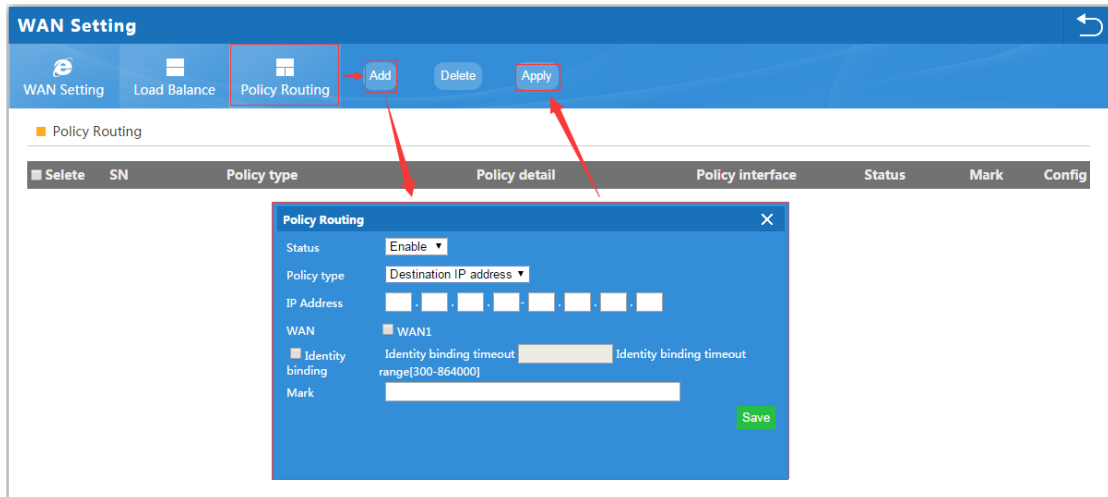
WAN Setting

WAN Setting Load Balance Policy Routing Add Delete Apply

Policy Routing

| Selete | SN | Policy type | Policy detail | Policy interface | Status | Mark | Config |
|---|---|---|---|---|---|---|---|

Policy Routing ×

Status Enable

Policy type Destination IP address

IP Address . . . - . . .

WAN WAN1

Identity binding Identity binding timeout Identity binding timeout range[300-864000]

Mark

Save